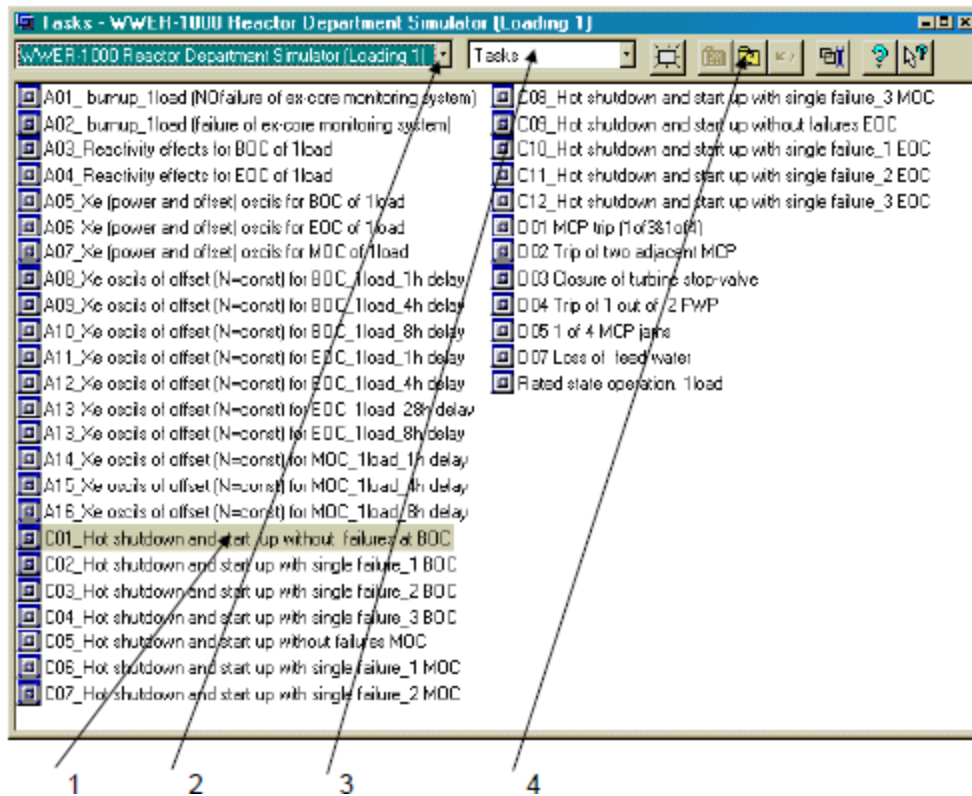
Tasks - WWER-1000 Reactor Department Simulator (Loading 1)

WWER-1000 Reactor Department Simulator (Loading 1)

Tasks

A01_ burnup_1load (NOfailure of ex-core monitoring system)
A02_ burnup_1load (failure of ex-core monitoring system)
A03_Reactivity effects for BOC of 1load
A04_Reactivity effects for EOC of 1load
A05_Xe (power and offset) oscils for BOC of 1load
A06_Xe (power and offset) oscils for EOC of 1load
A07_Xe (power and offset) oscils for MOC of 1load
A08_Xe oscils of offset (N=const) for BOC_1load_1h delay
A09_Xe oscils of offset (N=const) for BOC_1load_4h delay
A10_Xe oscils of offset (N=const) for BOC_1load_8h delay
A11_Xe oscils of offset (N=const) for EOC_1load_1h delay
A12_Xe oscils of offset (N=const) for EOC_1load_4h delay
A13_Xe oscils of offset (N=const) for EOC_1load_28h delay
A13_Xe oscils of offset (N=const) for EOC_1load_8h delay
A14_Xe oscils of offset (N=const) for MOC_1load_1h delay
A15_Xe oscils of offset (N=const) for MOC_1load_4h delay
A16_Xe oscils of offset (N=const) for MOC_1load_8h delay
C01_Hot shutdown and start up without failures at BOC
C02_Hot shutdown and start up with single failure_1 BOC
C03_Hot shutdown and start up with single failure_2 BOC
C04_Hot shutdown and start up with single failure_3 BOC
C05_Hot shutdown and start up without failures MOC
C06_Hot shutdown and start up with single failure_1 MOC
C07_Hot shutdown and start up with single failure_2 MOC
C08_Hot shutdown and start up with single failure_3 MOC
C09_Hot shutdown and start up without failures EOC
C10_Hot shutdown and start up with single failure_1 EOC
C11_Hot shutdown and start up with single failure_2 EOC
C12_Hot shutdown and start up with single failure_3 EOC
D01 MCP trip (1of381of4)
D02 Trip of two adjacent MCP
D03 Closure of turbine stop-valve
D04 Trip of 1 out of 2 FWP
D05 1 of 4 MCP jams
D07 Loss of feed water
Rated state operation. 1load

1
2
3
4